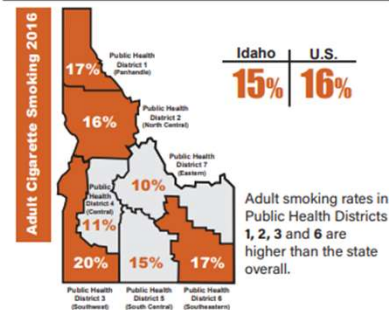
Adult Cigarette Smoking 2016

| Idaho | U.S. |
|---|---|
| 15% | 16% |

17%
Public Health District 1 (Panhandle)

16%
Public Health District 2 (North Central)

Public Health District 7 (Eastern)
10%

Public Health District 4 (Central)
11%

20%
Public Health District 3 (Southwest)

15%
Public Health District 5 (South Central)

17%
Public Health District 6 (Southeastern)

Adult smoking rates in Public Health Districts **1, 2, 3** and **6** are higher than the state overall.